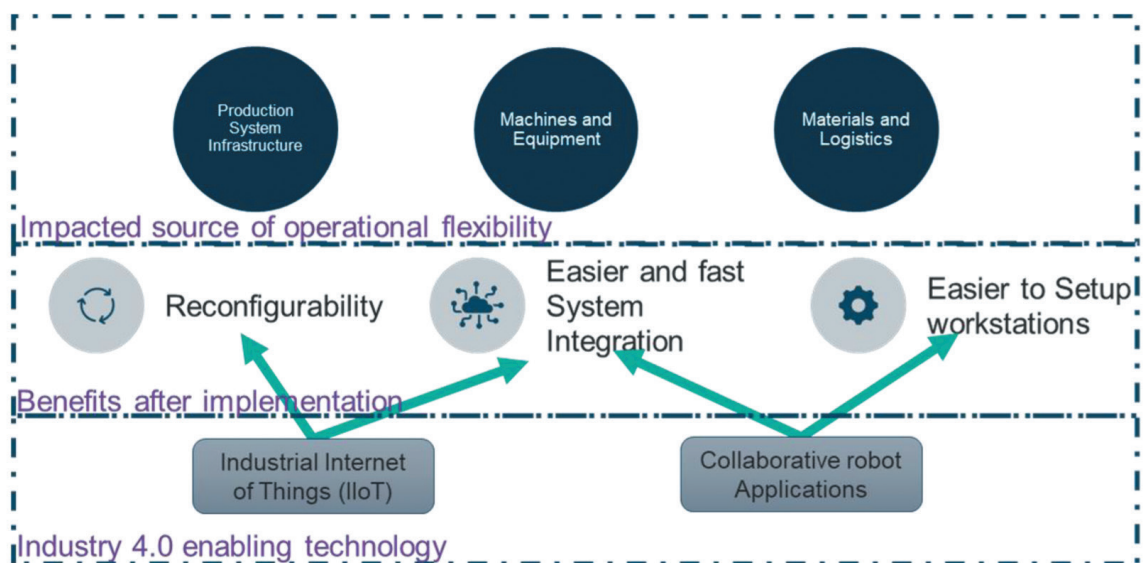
Production System Infrastructure

Machines and Equipment

Materials and Logistics

Impacted source of operational flexibility

Reconfigurability

Easier and fast System Integration

Easier to Setup workstations

Benefits after implementation

Industrial Internet of Things (IIoT)

Collaborative robot Applications

Industry 4.0 enabling technology